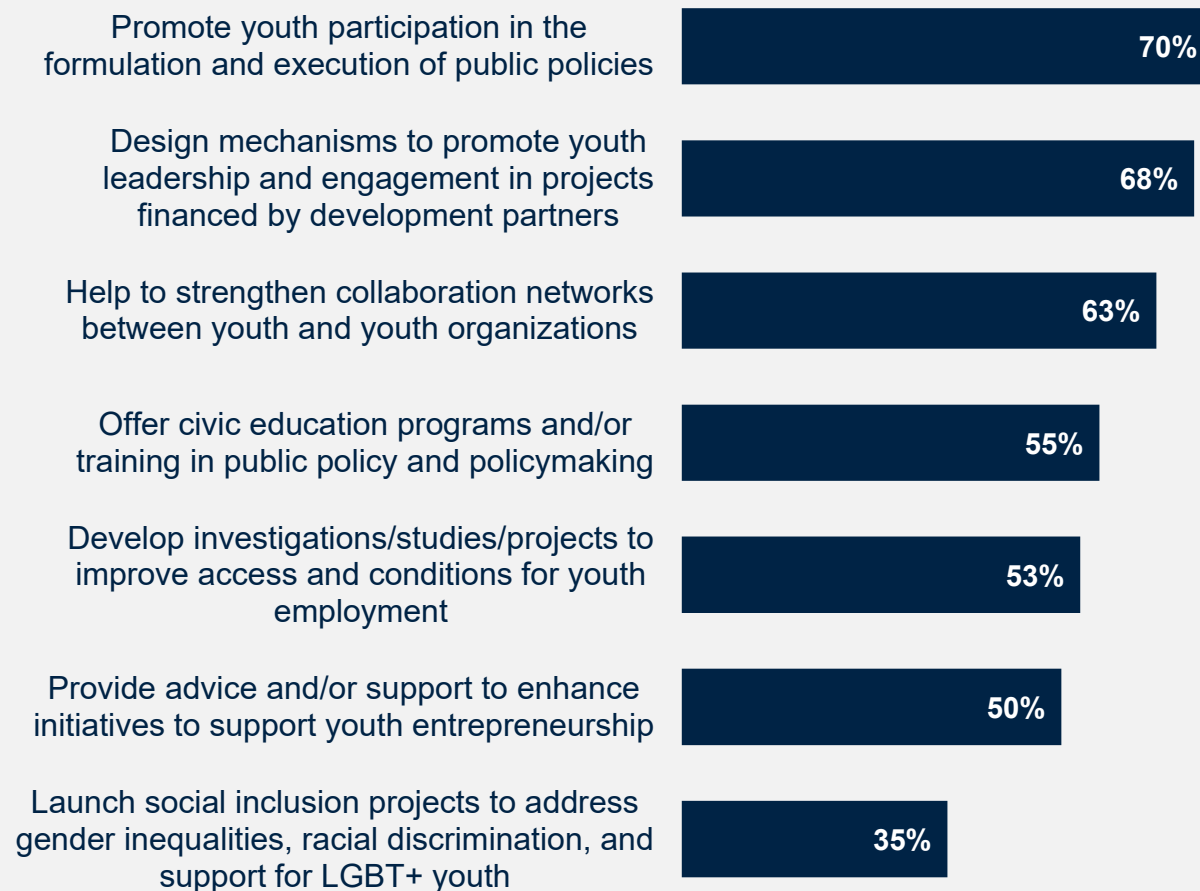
Promote youth participation in the formulation and execution of public policies

70%

Design mechanisms to promote youth leadership and engagement in projects financed by development partners

68%

Help to strengthen collaboration networks between youth and youth organizations

63%

Offer civic education programs and/or training in public policy and policymaking

55%

Develop investigations/studies/projects to improve access and conditions for youth employment

53%

Provide advice and/or support to enhance initiatives to support youth entrepreneurship

50%

Launch social inclusion projects to address gender inequalities, racial discrimination, and support for LGBT+ youth

35%